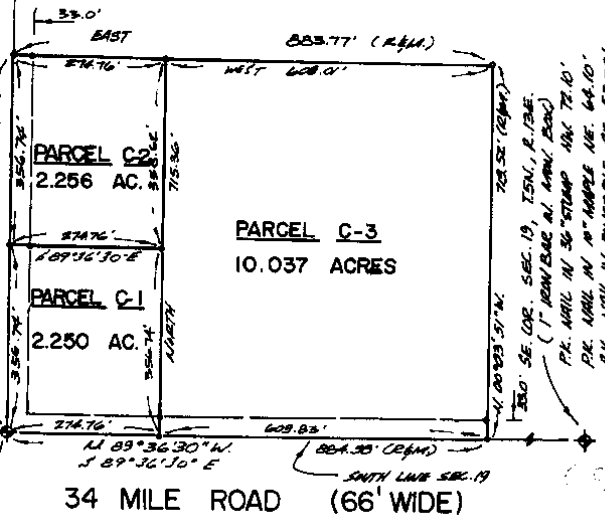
33.0'
EAST
883.77' (R&M.)
274.76'
WEST 608.01'
PARCEL C-2
2.256 AC.
356.74'
358.62'
715.36'
713.52' (R&M.)
274.76'
S 89°36'30"E
PARCEL C-3
10.037 ACRES
PARCEL C-1
2.250 AC.
356.74'
356.74'
NORTH
N 00°03'51"W.
33.0'
SE. COR. SEC. 19, T.5N., R.13E.
(1" IRON BAR IN MON. BOX)
P.K. NAIL IN 36" STUMP NW 79.10'
P.K. NAIL IN 18" MAPLE NE. 64.10'
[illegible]
274.76'
609.83'
N 89°36'30"W.
S 89°36'30"E
884.35' (R&M)
SOUTH LINE SEC. 19
34 MILE ROAD (66' WIDE)